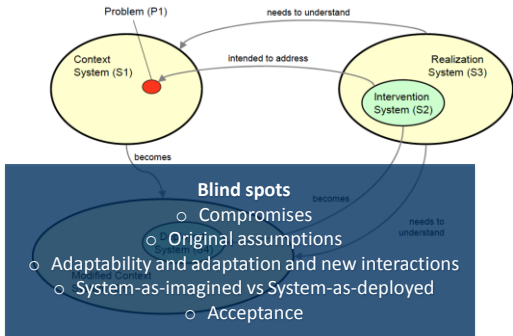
Problem (P1)

needs to understand

Context System (S1)

intended to address

Realization System (S3)

Intervention System (S2)

becomes

becomes

needs to understand

D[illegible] System

Modified Context

Blind spots

○ Compromises

○ Original assumptions

○ Adaptability and adaptation and new interactions

○ System-as-imagined vs System-as-deployed

○ Acceptance